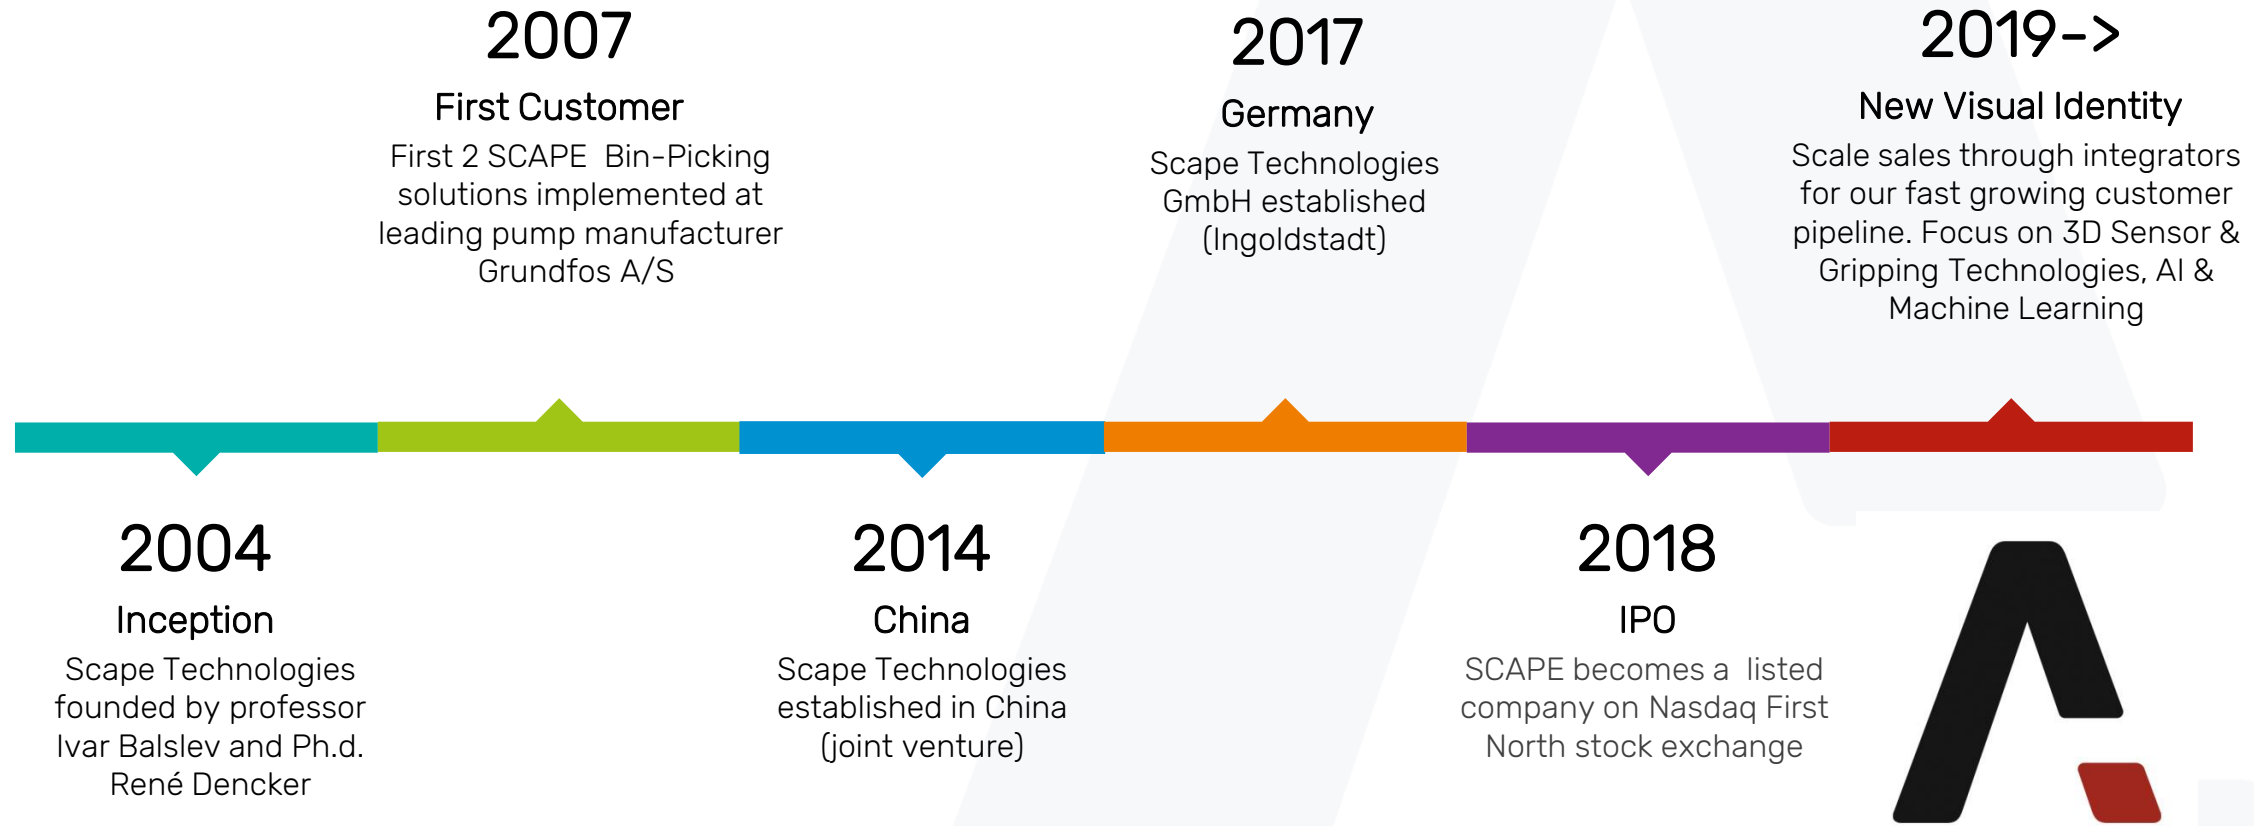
2007

First Customer

First 2 SCAPE Bin-Picking solutions implemented at leading pump manufacturer Grundfos A/S

2017

Germany

Scape Technologies GmbH established (Ingoldstadt)

2019->

New Visual Identity

Scale sales through integrators for our fast growing customer pipeline. Focus on 3D Sensor & Gripping Technologies, AI & Machine Learning

2004

Inception

Scape Technologies founded by professor Ivar Balslev and Ph.d. René Dencker

2014

China

Scape Technologies established in China (joint venture)

2018

IPO

SCAPE becomes a listed company on Nasdaq First North stock exchange